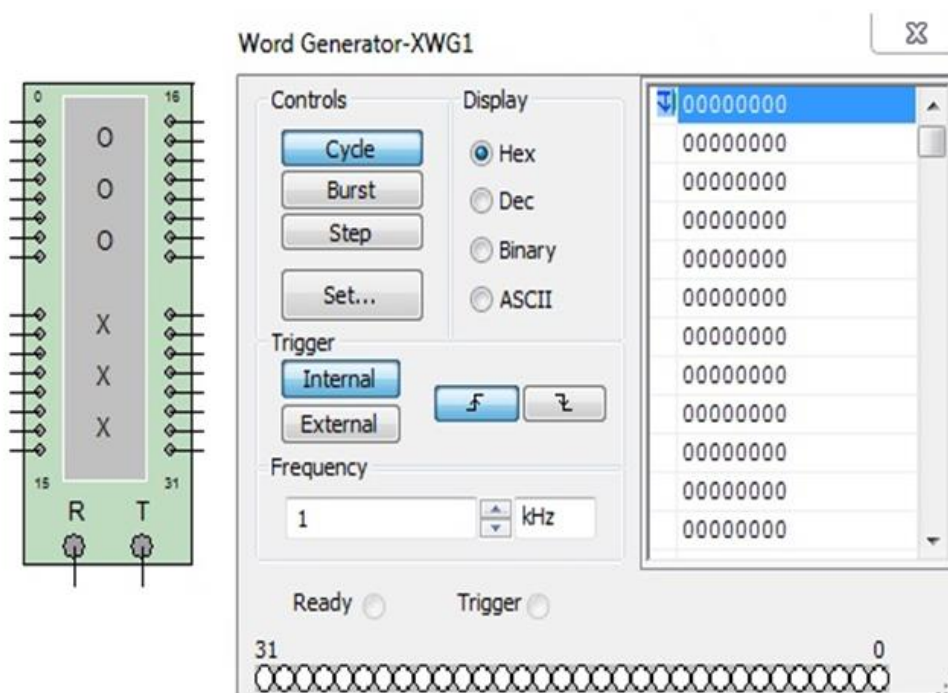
0
16
O
O
O
X
X
X
15
31
R
T

Word Generator-XWG1

Controls
Cycle
Burst
Step
Set...

Display
Hex
Dec
Binary
ASCII

Trigger
Internal
External

Frequency
1
kHz

00000000
00000000
00000000
00000000
00000000
00000000
00000000
00000000
00000000
00000000
00000000
00000000

Ready
Trigger

31
0